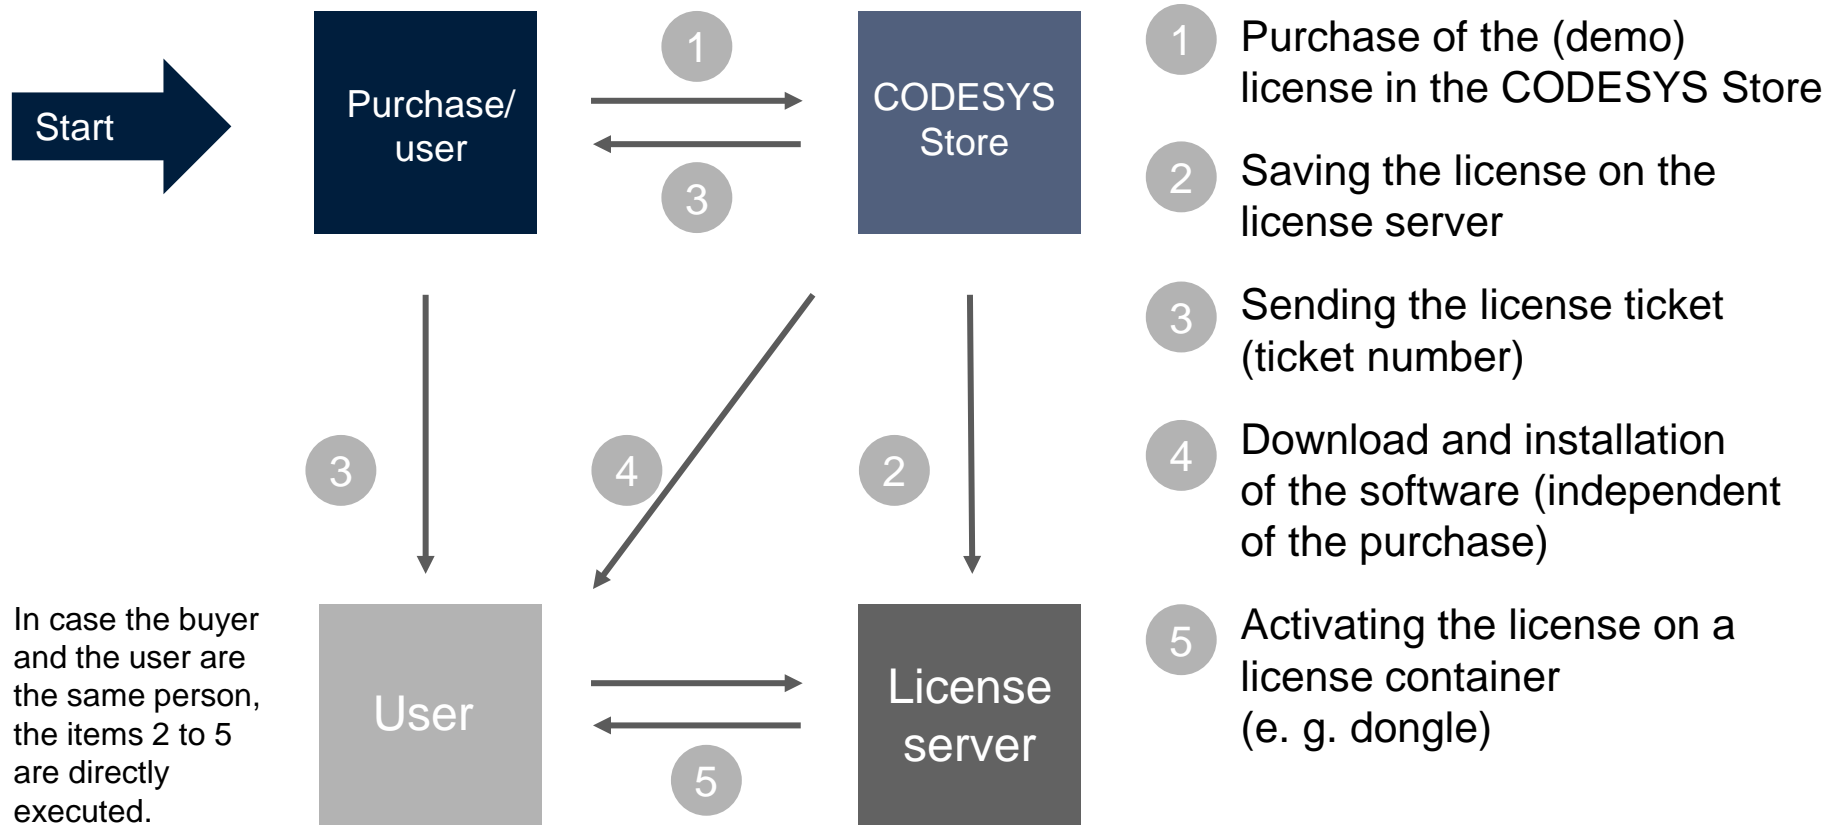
Start

Purchase/ user

1

3

CODESYS Store

3

4

2

In case the buyer and the user are the same person, the items 2 to 5 are directly executed.

User

5

License server

1 Purchase of the (demo) license in the CODESYS Store

2 Saving the license on the license server

3 Sending the license ticket (ticket number)

4 Download and installation of the software (independent of the purchase)

5 Activating the license on a license container (e. g. dongle)